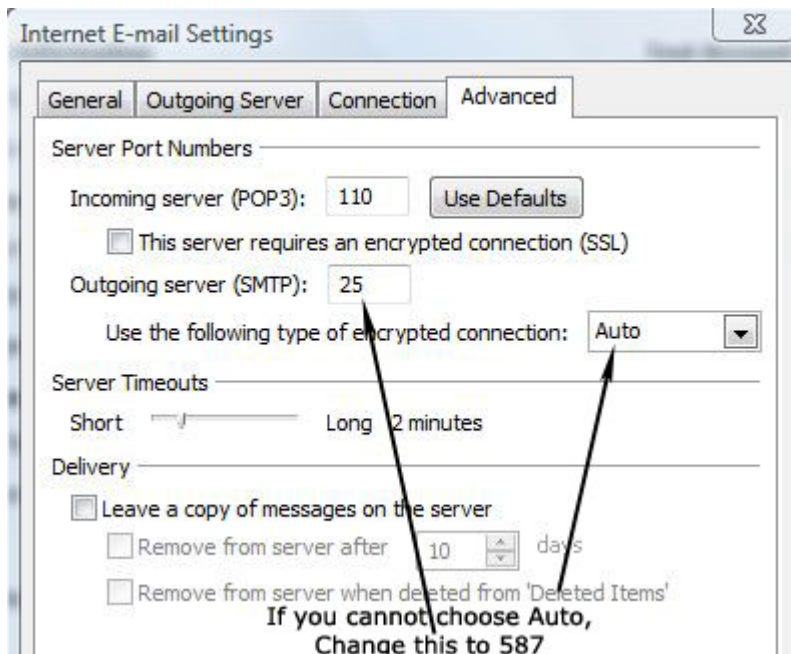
Internet E-mail Settings

General | Outgoing Server | Connection | Advanced

Server Port Numbers

Incoming server (POP3): 110 Use Defaults

This server requires an encrypted connection (SSL)

Outgoing server (SMTP): 25

Use the following type of encrypted connection: Auto

Server Timeouts

Short Long 2 minutes

Delivery

Leave a copy of messages on the server

Remove from server after 10 days

Remove from server when deleted from 'Deleted Items'

If you cannot choose Auto, Change this to 587